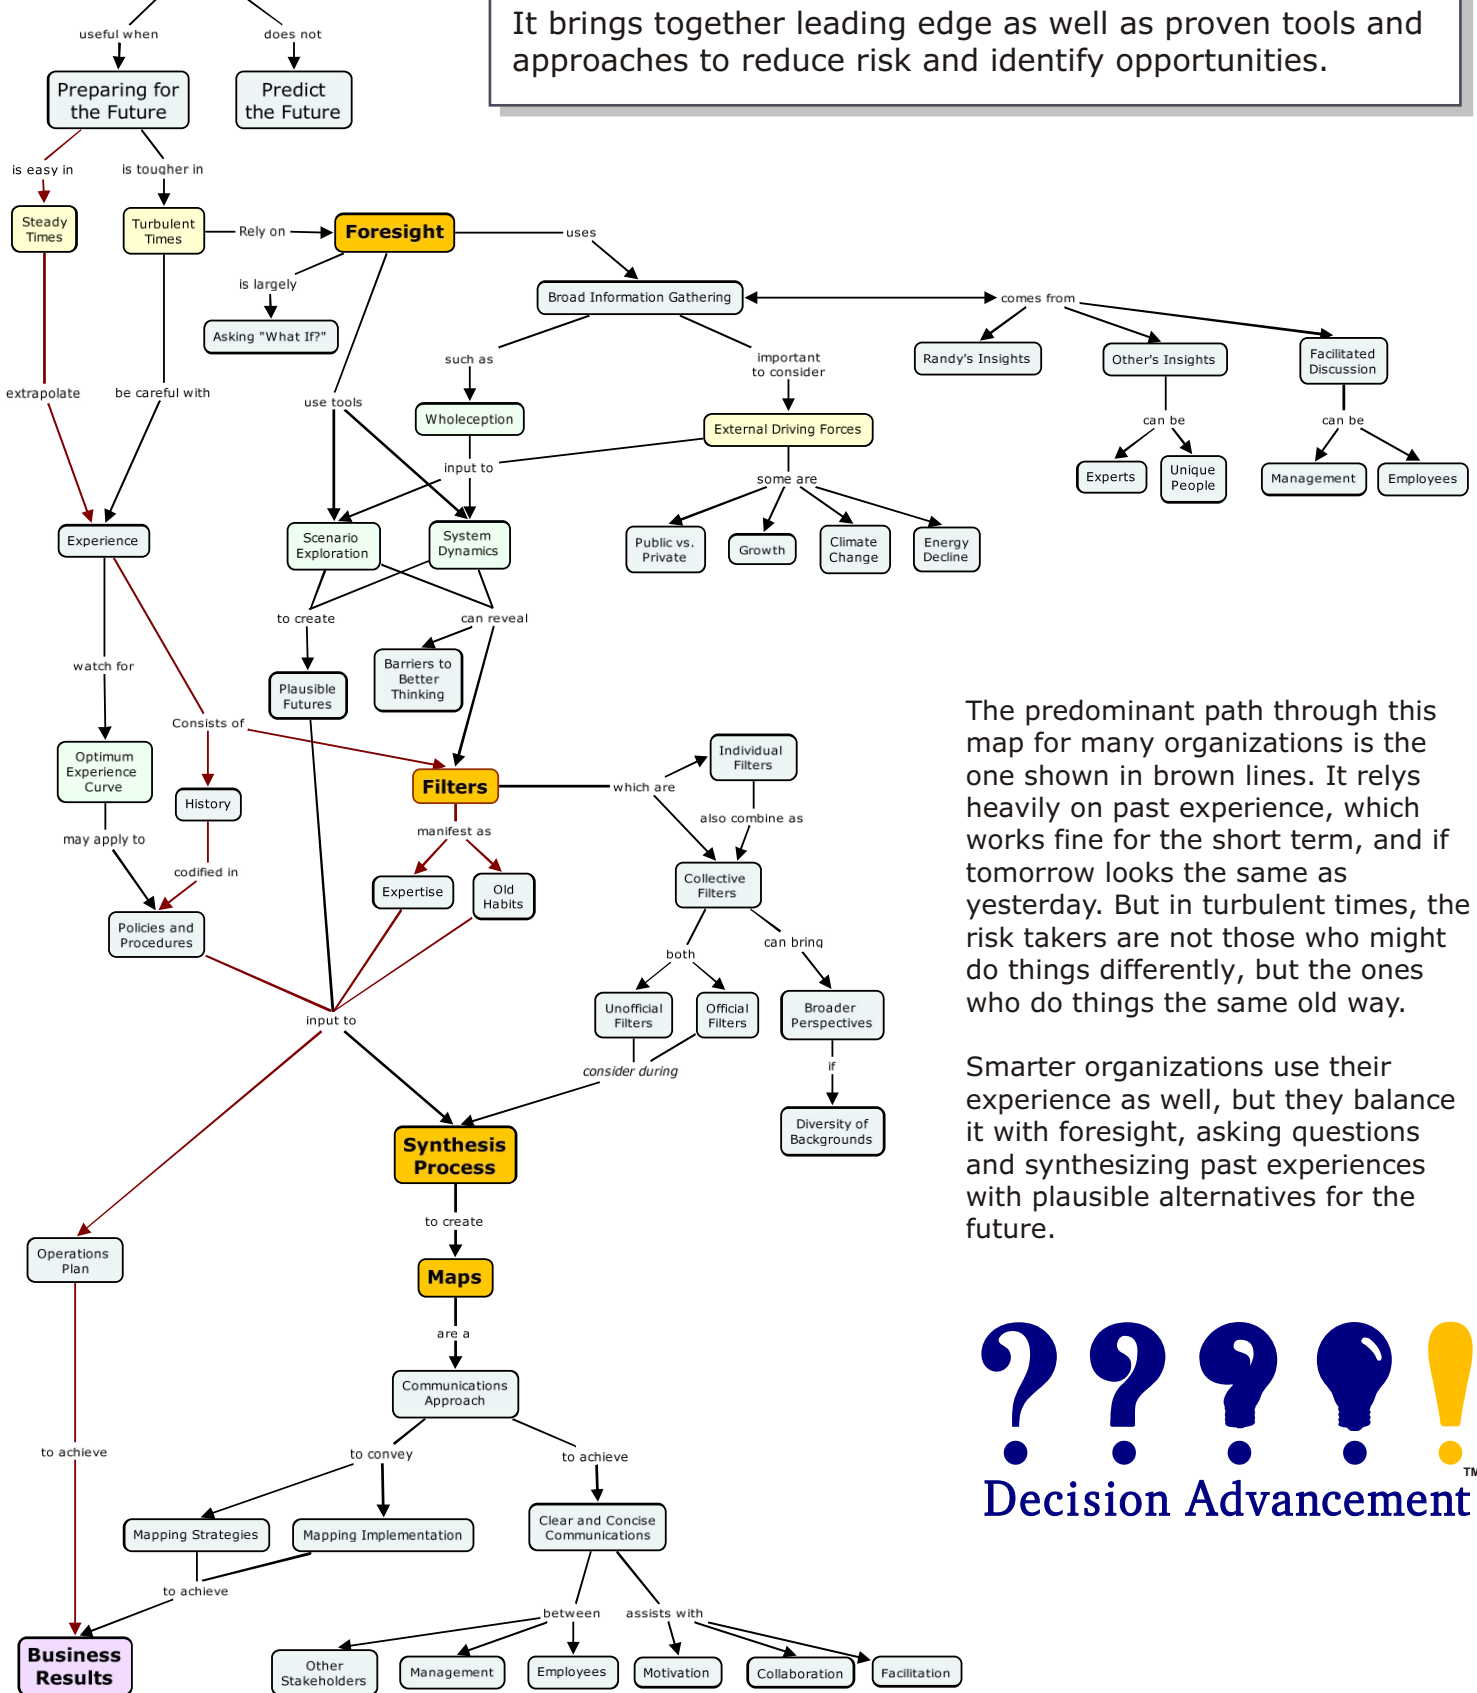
It brings together leading edge as well as proven tools and approaches to reduce risk and identify opportunities.

useful when

does not

Preparing for the Future

Predict the Future

is easy in

is tougher in

Steady Times

Turbulent Times

Rely on

Foresight

uses

is largely

Asking "What If?"

Broad Information Gathering

comes from

Randy's Insights

Other's Insights

Facilitated Discussion

such as

important to consider

can be

can be

Experts

Unique People

Management

Employees

extrapolate

be careful with

use tools

Wholeception

External Driving Forces

input to

some are

Experience

Scenario Exploration

System Dynamics

Public vs. Private

Growth

Climate Change

Energy Decline

to create

can reveal

watch for

Barriers to Better Thinking

Plausible Futures

Consists of

Optimum Experience Curve

History

Filters

which are

Individual Filters

also combine as

may apply to

manifest as

codified in

Expertise

Old Habits

Collective Filters

Policies and Procedures

both

can bring

Unofficial Filters

Official Filters

Broader Perspectives

input to

consider during

if

Diversity of Backgrounds

Synthesis Process

to create

Operations Plan

Maps

are a

Communications Approach

to achieve

to convey

to achieve

Mapping Strategies

Mapping Implementation

Clear and Concise Communications

to achieve

between

assists with

Business Results

Other Stakeholders

Management

Employees

Motivation

Collaboration

Facilitation

The predominant path through this map for many organizations is the one shown in brown lines. It relys heavily on past experience, which works fine for the short term, and if tomorrow looks the same as yesterday. But in turbulent times, the risk takers are not those who might do things differently, but the ones who do things the same old way.

Smarter organizations use their experience as well, but they balance it with foresight, asking questions and synthesizing past experiences with plausible alternatives for the future.

Decision Advancement TM